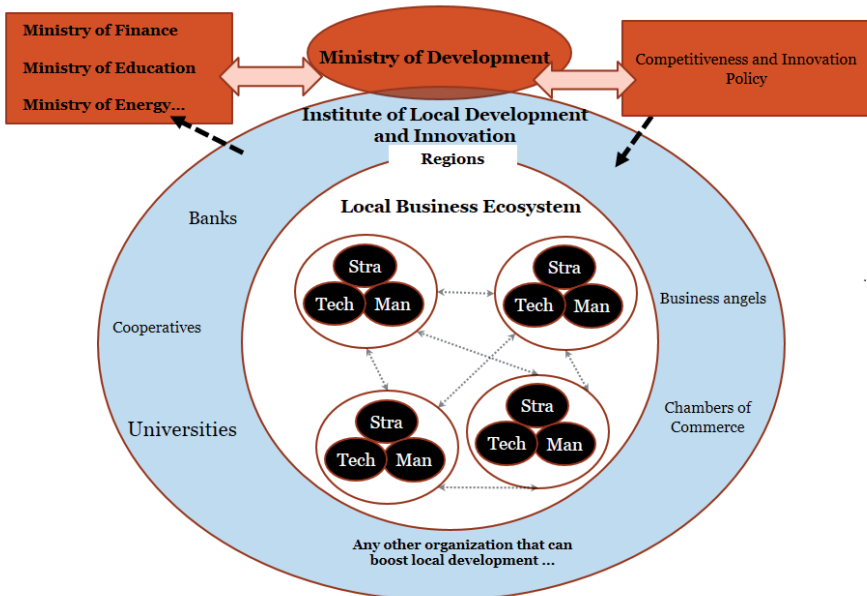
Ministry of Finance

Ministry of Education

Ministry of Energy...

Ministry of Development

Competitiveness and Innovation Policy

Institute of Local Development and Innovation

Regions

Local Business Ecosystem

Banks

Cooperatives

Universities

Business angels

Chambers of Commerce

Stra

Tech

Man

Stra

Tech

Man

Stra

Tech

Man

Stra

Tech

Man

Any other organization that can boost local development ...